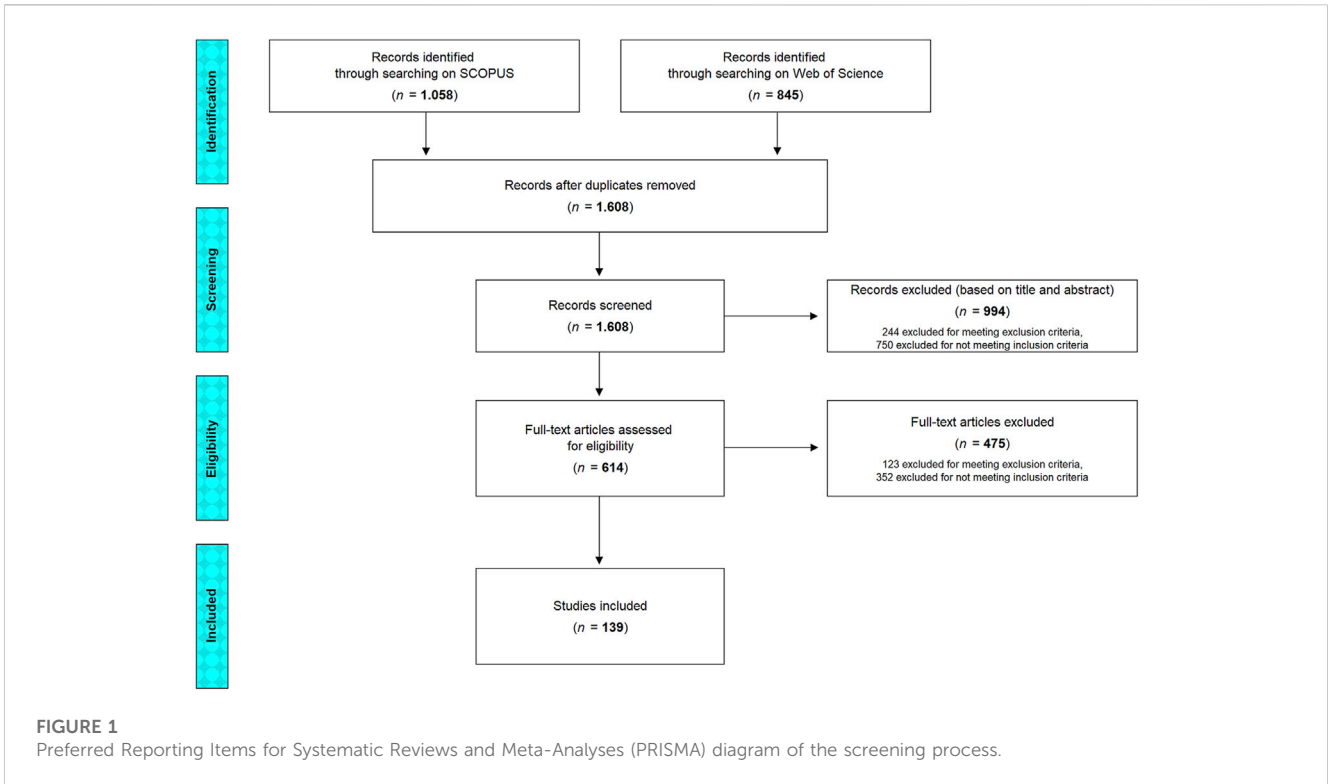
Identification

Records identified through searching on SCOPUS
($n$ = **1.058**)

Records identified through searching on Web of Science
($n$ = **845**)

Records after duplicates removed
($n$ = **1.608**)

Screening

Records screened
($n$ = **1.608**)

Records excluded (based on title and abstract)
($n$ = **994**)
244 excluded for meeting exclusion criteria, 750 excluded for not meeting inclusion criteria

Eligibility

Full-text articles assessed for eligibility
($n$ = **614**)

Full-text articles excluded
($n$ = **475**)
123 excluded for meeting exclusion criteria, 352 excluded for not meeting inclusion criteria

Included

Studies included
($n$ = **139**)

FIGURE 1
Preferred Reporting Items for Systematic Reviews and Meta-Analyses (PRISMA) diagram of the screening process.